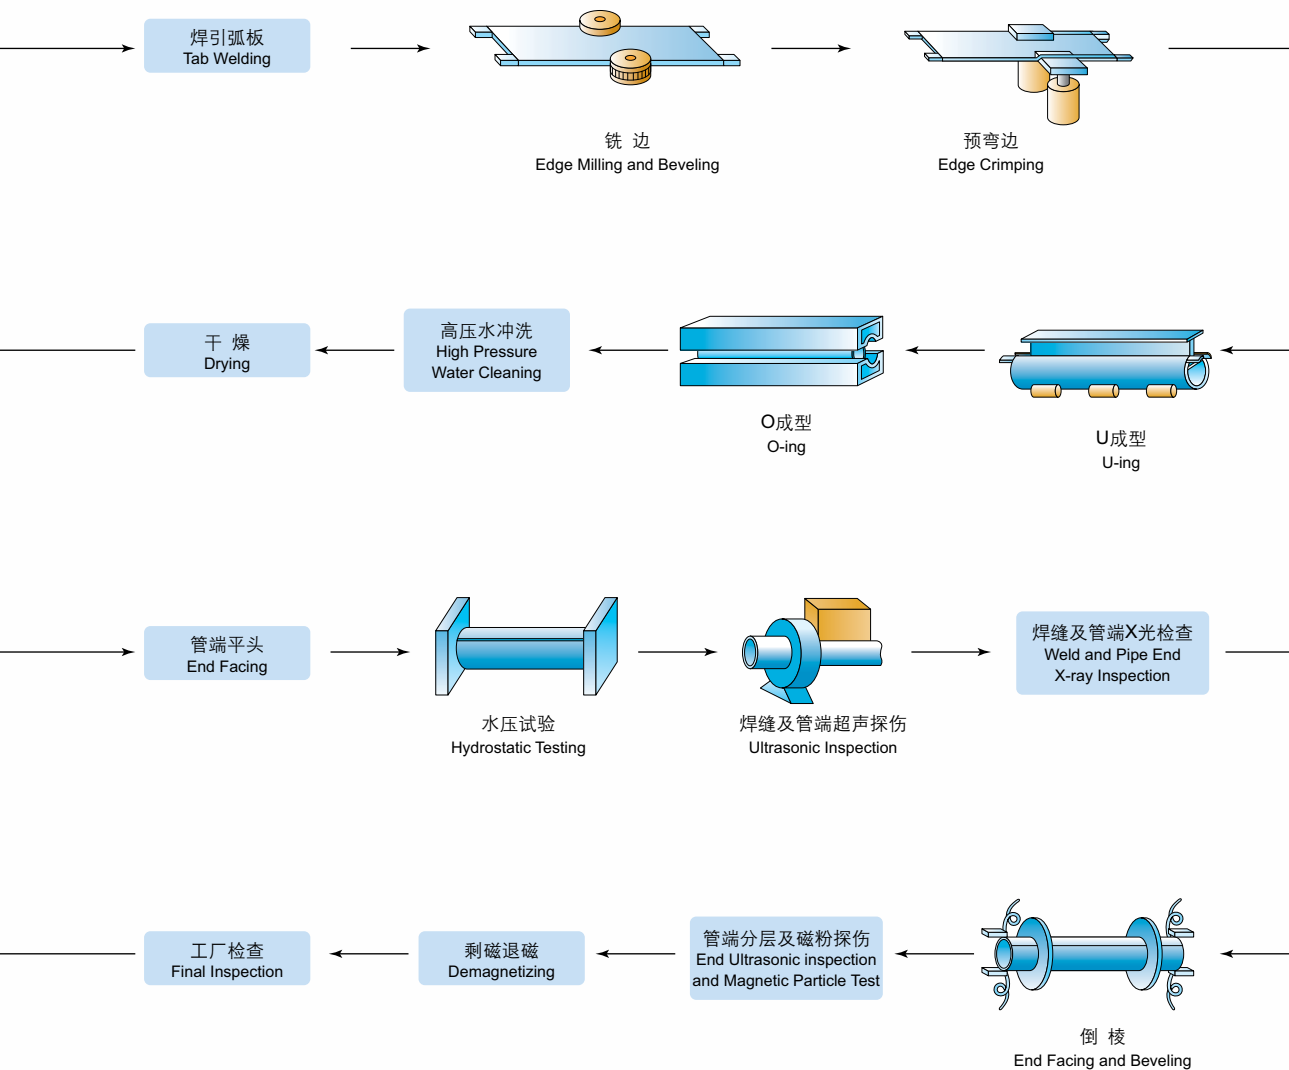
焊引弧板
Tab Welding

铣 边
Edge Milling and Beveling

预弯边
Edge Crimping

干 燥
Drying

高压水冲洗
High Pressure
Water Cleaning

O成型
O-ing

U成型
U-ing

管端平头
End Facing

水压试验
Hydrostatic Testing

焊缝及管端超声探伤
Ultrasonic Inspection

焊缝及管端X光检查
Weld and Pipe End
X-ray Inspection

工厂检查
Final Inspection

剩磁退磁
Demagnetizing

管端分层及磁粉探伤
End Ultrasonic inspection
and Magnetic Particle Test

倒 棱
End Facing and Beveling